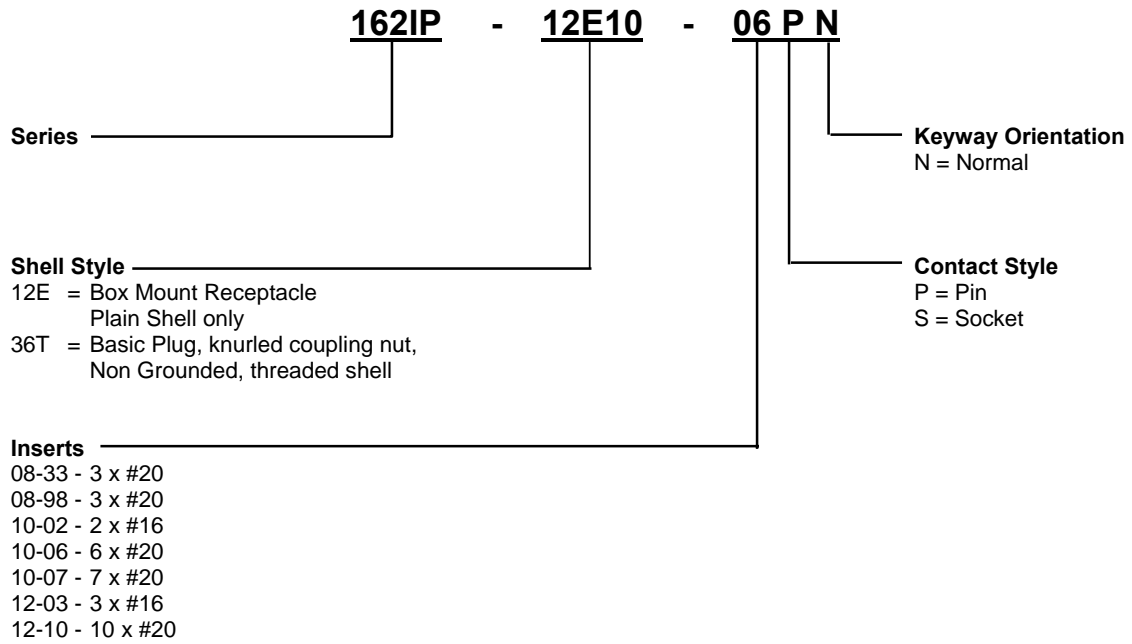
162IP - 12E10 - 06 P N

Series

Keyway Orientation
N = Normal

Shell Style
12E = Box Mount Receptacle
Plain Shell only
36T = Basic Plug, knurled coupling nut,
Non Grounded, threaded shell

Contact Style
P = Pin
S = Socket

Inserts
08-33 - 3 x #20
08-98 - 3 x #20
10-02 - 2 x #16
10-06 - 6 x #20
10-07 - 7 x #20
12-03 - 3 x #16
12-10 - 10 x #20